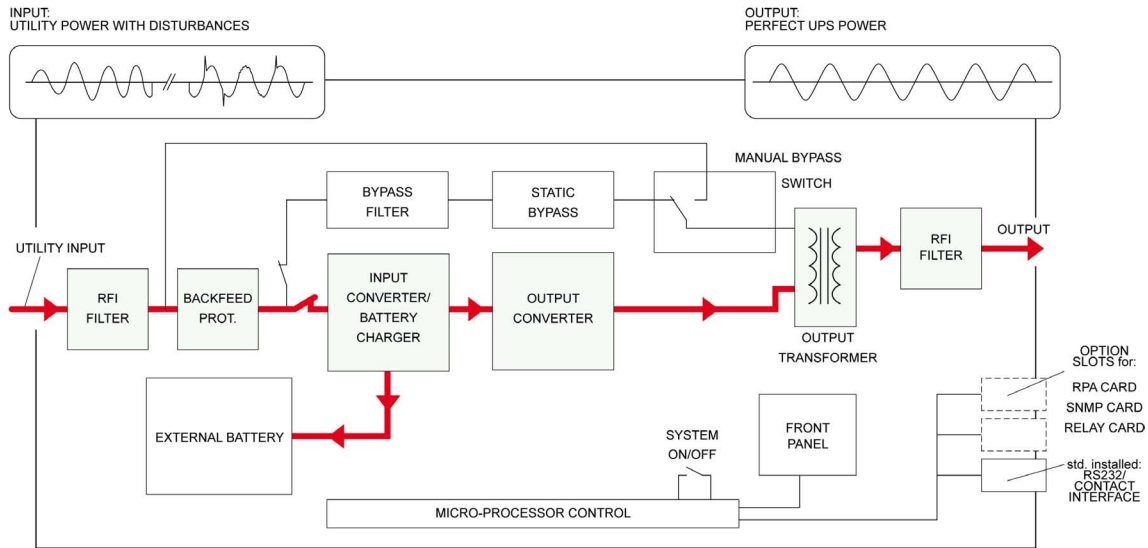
INPUT:
UTILITY POWER WITH DISTURBANCES

OUTPUT:
PERFECT UPS POWER

MANUAL BYPASS

SWITCH

BYPASS FILTER

STATIC BYPASS

UTILITY INPUT

RFI FILTER

BACKFEED PROT.

INPUT CONVERTER/ BATTERY CHARGER

OUTPUT CONVERTER

RFI FILTER

OUTPUT

OUTPUT TRANSFORMER

OPTION SLOTS for:

RPA CARD

SNMP CARD

RELAY CARD

EXTERNAL BATTERY

SYSTEM ON/OFF

FRONT PANEL

std. installed: RS232/ CONTACT INTERFACE

MICRO-PROCESSOR CONTROL